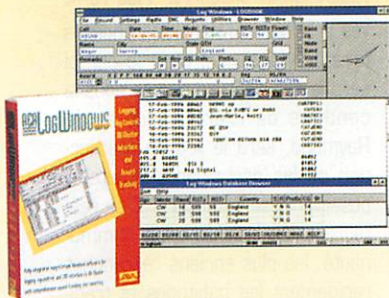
Log Windows - LOGBOOK

File Record Settings Radio DXC Reports Utilities Browser Window Help

ARRL LogWindows

Logging, Rig Control, DX Cluster Interface and Award Tracking

Log Windows Database Browser

CW
CW
CW

England
England
England

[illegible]